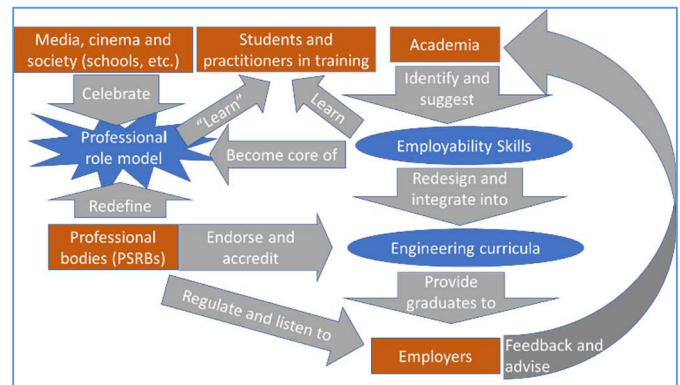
Media, cinema and society (schools, etc.)

Students and practitioners in training

Academia

Celebrate

"Learn"

Learn

Identify and suggest

Professional role model

Become core of

Employability Skills

Redefine

Redesign and integrate into

Professional bodies (PSRBs)

Endorse and accredit

Engineering curricula

Provide graduates to

Regulate and listen to

Employers

Feedback and advise